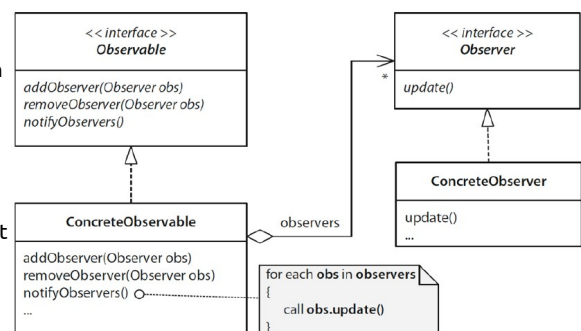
<< interface >>
Observable

addObserver(Observer obs)
removeObserver(Observer obs)
notifyObservers()

<< interface >>
Observer

update()

*

observers

ConcreteObserver

update()
...

ConcreteObservable

addObserver(Observer obs)
removeObserver(Observer obs)
notifyObservers()
...

for each obs in observers
{
call obs.update()
}